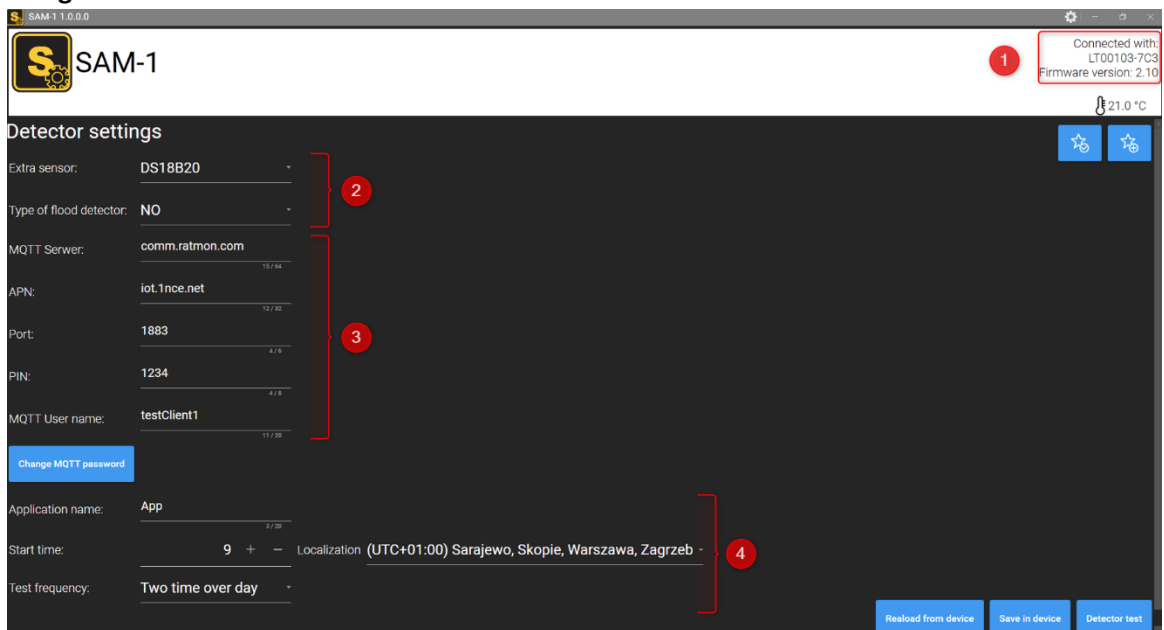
SAM-1 1.0.0.0

SAM-1

Connected with: LT00103-7C3 Firmware version: 2.10

1

21.0 °C

Detector settings

Extra sensor: DS18B20

Type of flood detector: NO

2

MQTT Serwer: comm.ratmon.com
15 / 64

APN: iot.1nce.net
12 / 32

Port: 1883
4 / 6

PIN: 1234
4 / 8

MQTT User name: testClient1
11 / 20

3

Change MQTT password

Application name: App
3 / 20

Start time: 9 + −

Localization (UTC+01:00) Sarajewo, Skopie, Warszawa, Zagrzeb

4

Test frequency: Two time over day

Reload from device

Save in device

Detector test